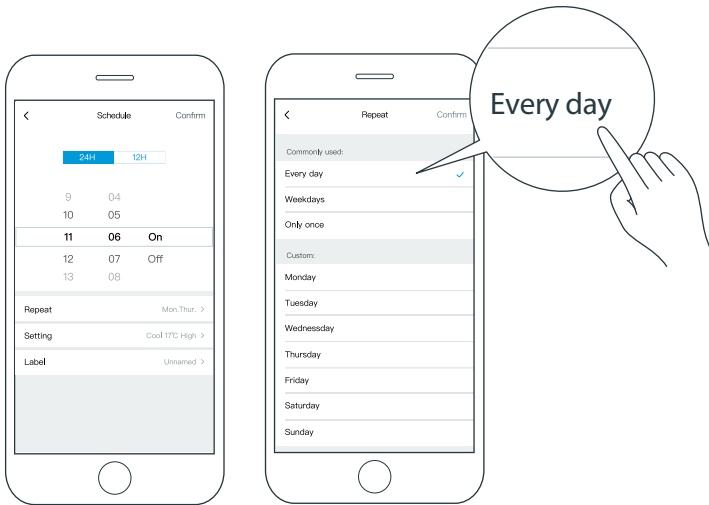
<
Schedule
Confirm

24H
12H

9 04
10 05
11 06 On
12 07 Off
13 08

Repeat
Mon.Thur. >
Setting
Cool 17°C High >
Label
Unnamed >

<
Repeat
Confirm

Commonly used:
Every day
Weekdays
Only once
Custom:
Monday
Tuesday
Wednesday
Thursday
Friday
Saturday
Sunday

Every day